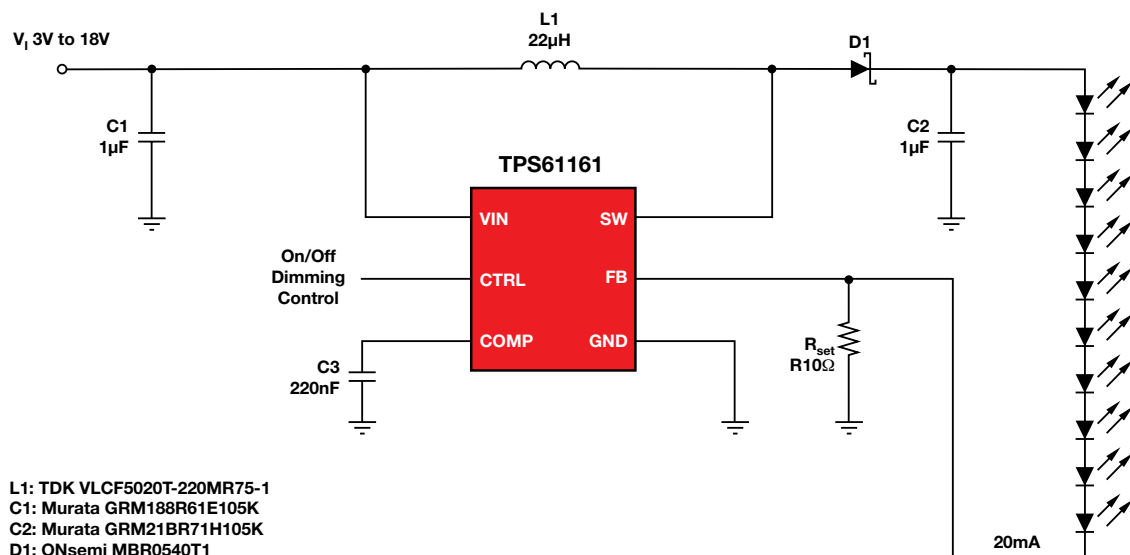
$V_I$ 3V to 18V

L1
22µH

D1

C1
1µF

C2
1µF

TPS61161

VIN

SW

On/Off
Dimming
Control

CTRL

FB

COMP

GND

C3
220nF

$R_{set}$
R10Ω

L1: TDK VLCF5020T-220MR75-1
C1: Murata GRM188R61E105K
C2: Murata GRM21BR71H105K
D1: ONsemi MBR0540T1

20mA